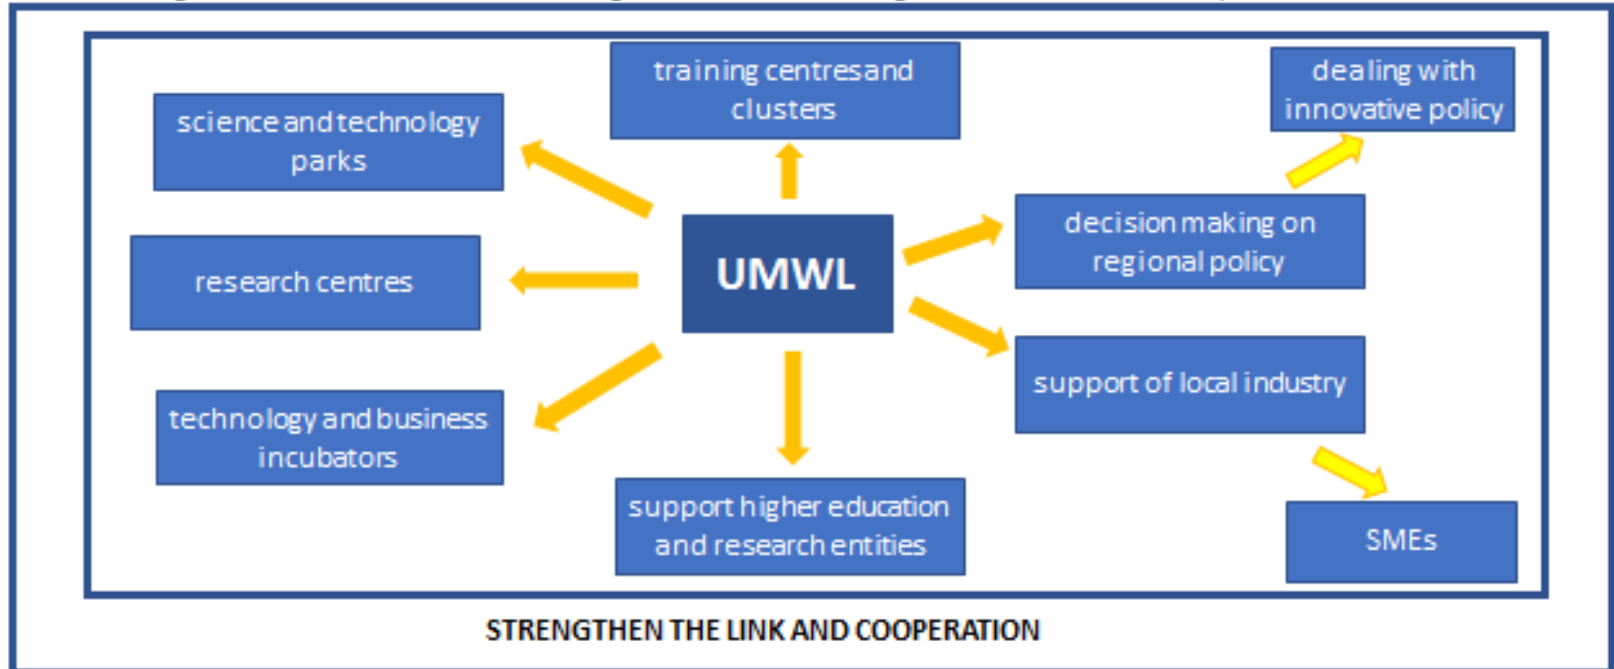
training centresand clusters

dealing with innovative policy

science and technology parks

UMWL

decision making on regional policy

research centres

support of local industry

technology and business incubators

support higher education and research entities

SMEs

STRENGTHEN THE LINK AND COOPERATION